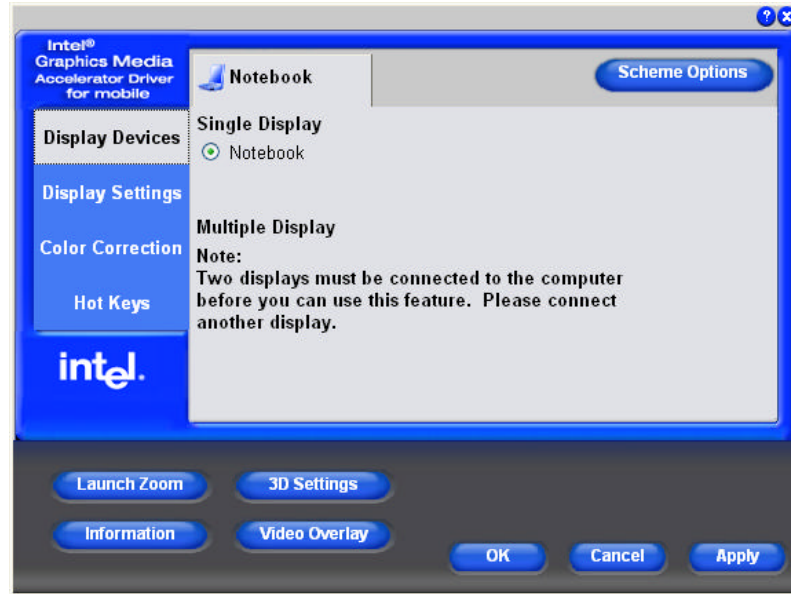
?

Intel®
Graphics Media
Accelerator Driver
for mobile

Display Devices

Display Settings

Color Correction

Hot Keys

intel.

Notebook

Scheme Options

Single Display
Notebook

Multiple Display
Note:
Two displays must be connected to the computer before you can use this feature. Please connect another display.

Launch Zoom

3D Settings

Information

Video Overlay

OK

Cancel

Apply